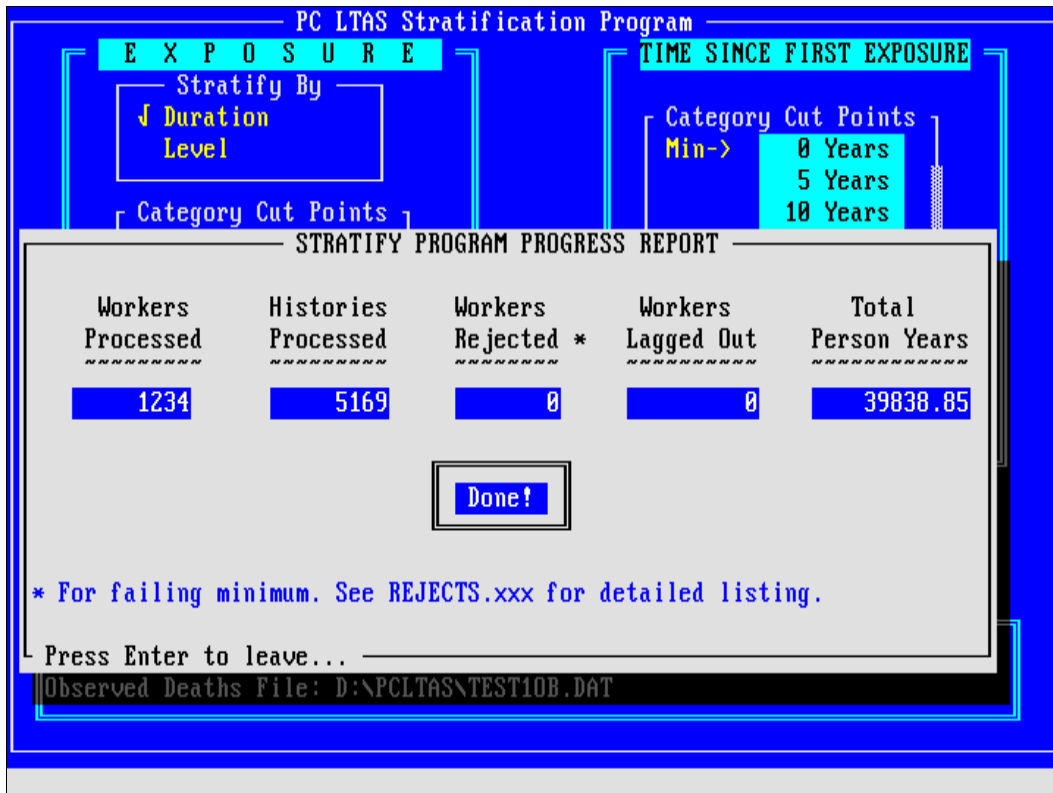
PC LTAS Stratification Program

E X P O S U R E

Stratify By

√ Duration

Level

Category Cut Points

TIME SINCE FIRST EXPOSURE

Category Cut Points

Min-> 0 Years

5 Years

10 Years

STRATIFY PROGRAM PROGRESS REPORT

| Workers Processed | Histories Processed | Workers Rejected * | Workers Lagged Out | Total Person Years |
|---|---|---|---|---|
| 1234 | 5169 | 0 | 0 | 39838.85 |

Done!

* For failing minimum. See REJECTS.xxx for detailed listing.

Press Enter to leave...

Observed Deaths File: D:\PCLTAS\TEST10B.DAT